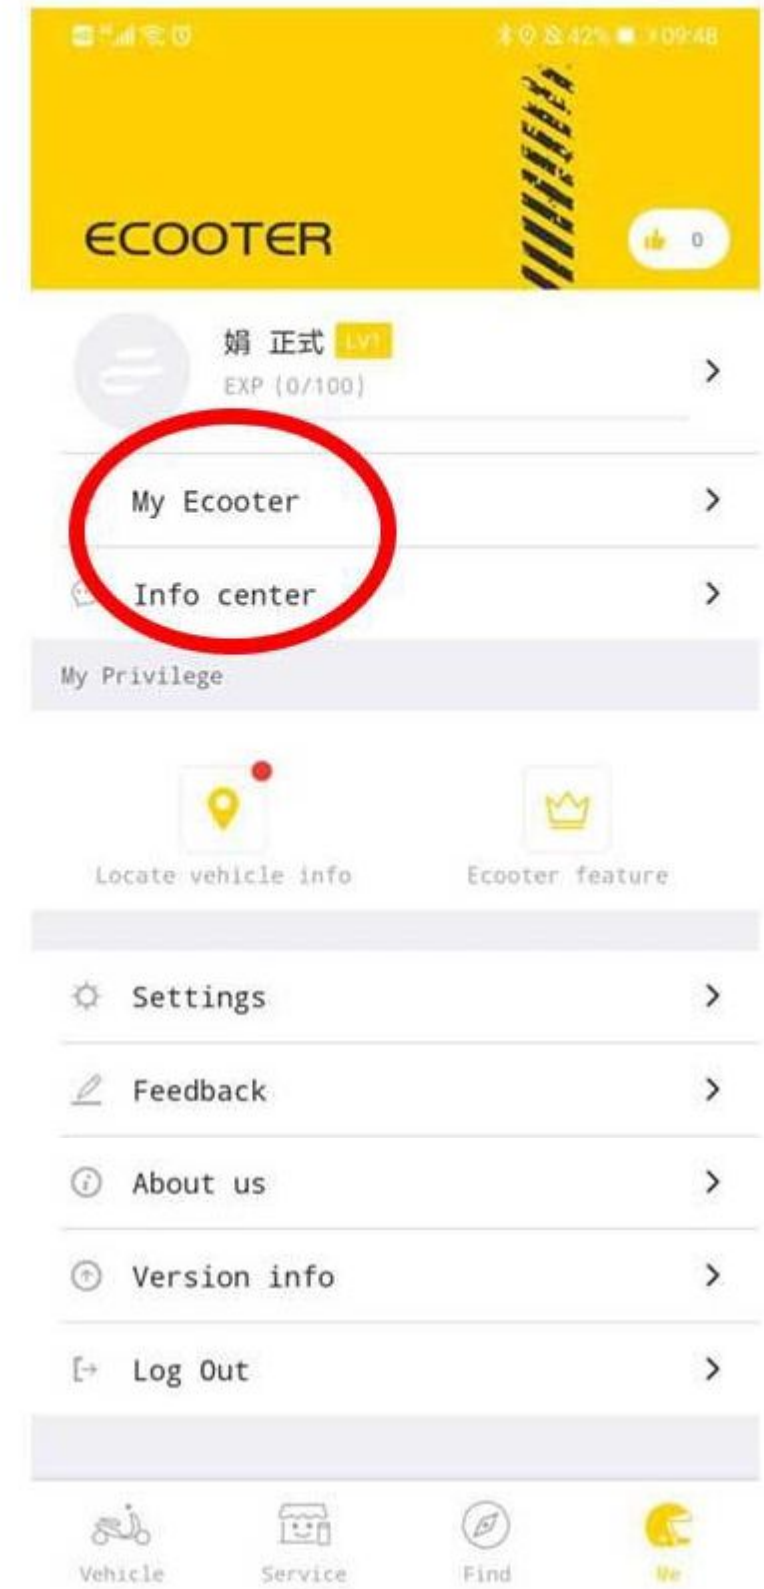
42% 09:48

ECOOTER

0

娟 正式 LV1
EXP (0/100)

My Ecooter

Info center

My Privilege

Locate vehicle info

Ecooter feature

Settings

Feedback

About us

Version info

Log Out

Vehicle

Service

Find

Me